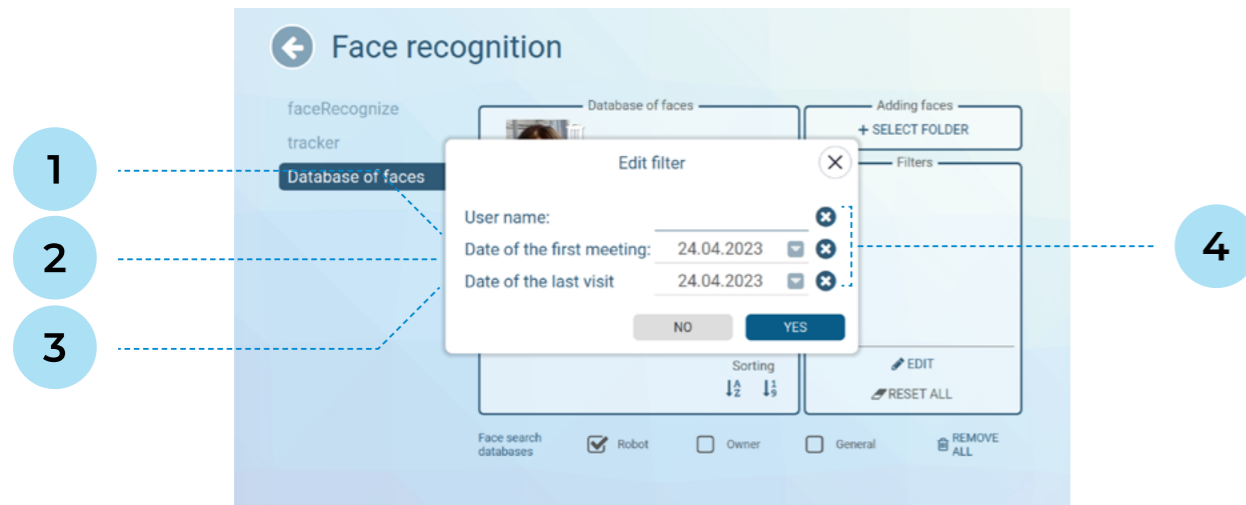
Face recognition

faceRecognize

tracker

Database of faces

Database of faces

Adding faces

+ SELECT FOLDER

Filters

Edit filter

User name:

Date of the first meeting: 24.04.2023

Date of the last visit 24.04.2023

NO

YES

Sorting

EDIT

RESET ALL

Face search databases

Robot

Owner

General

REMOVE ALL

1

2

3

4